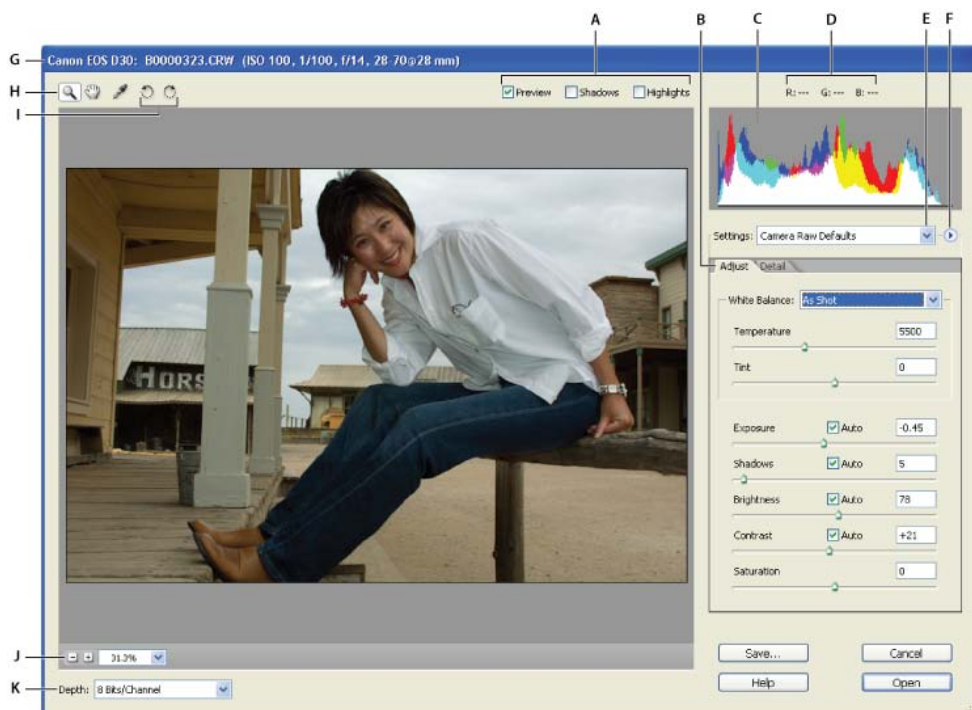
A B C D E F

G Canon EOS D30: B0000323.CRW (ISO 100, 1/100, f/14, 28-70@28 mm)

H

I

Preview Shadows Highlights

R: --- G: --- B: ---

HORS

Settings: Camera Raw Defaults

Adjust Detail

White Balance: As Shot

Temperature 5500

Tint 0

Exposure Auto -0.45

Shadows Auto 5

Brightness Auto 78

Contrast Auto +21

Saturation 0

J 31.3%

K Depth: 8 Bits/Channel

Save... Cancel

Help Open